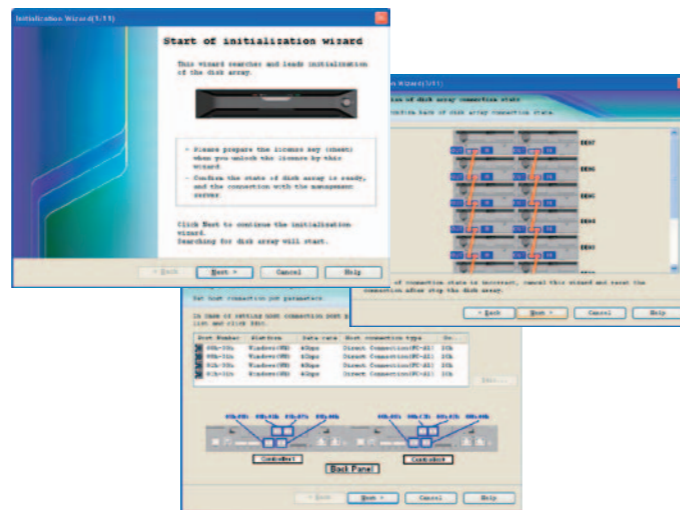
Initialization Wizard(1/11)

Start of initialization wizard

This wizard searches and leads initialization of the disk array.

- Please prepare the license key (sheet) when you unlock the license by this wizard.
- Confirm the state of disk array is ready, and the connection with the management server.

Click Next to continue the initialization wizard.
Searching for disk array will start.

< Back | Next > | Cancel | Help

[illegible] Wizard(3/11)

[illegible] of disk array connection state

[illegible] back of disk array connection state.

DE07
DE06
DE04
DE02
DE00

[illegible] of connection state is incorrect, cancel this wizard and reset the connection after stop the disk array.

< Back | Next > | Cancel | Help

Set host connection port parameters.

In case of setting host connection port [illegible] list and click Edit.

| Port Number | Platform | Data rate | Host connection type | Co... |
|---|---|---|---|---|
| 00h-00h | Windows(NR) | 4Gbps | Direct Connection(FC-AL) | 10h |
| 00h-01h | Windows(NR) | 4Gbps | Direct Connection(FC-AL) | 10h |
| 01h-00h | Windows(NR) | 4Gbps | Direct Connection(FC-AL) | 10h |
| 01h-01h | Windows(NR) | 4Gbps | Direct Connection(FC-AL) | 10h |

Edit...

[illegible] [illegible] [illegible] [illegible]
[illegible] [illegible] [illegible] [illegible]

Controller0
Back Panel
Controller1

< Back | Next > | Cancel | Help